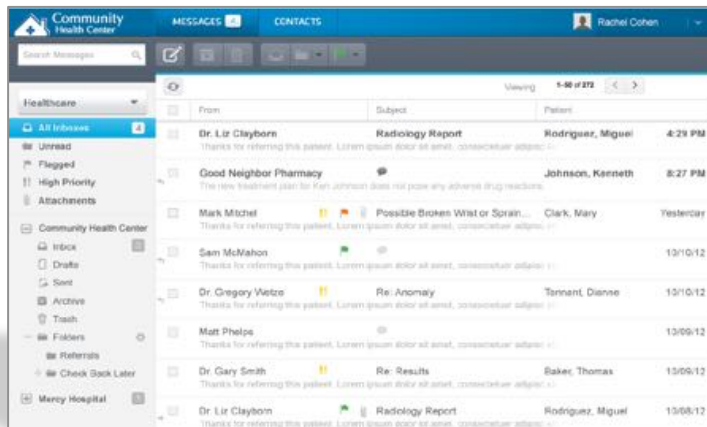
Community Health Center

MESSAGES 4

CONTACTS

Rachel Cohen

Search Messages

Healthcare

All Inboxes 4
Unread
Flagged
High Priority
Attachments

Community Health Center
Inbox
Drafts
Sent
Archive
Trash
Folders
Referrals
Check Back Later

Mercy Hospital

Viewing 1-50 of 272

| From | Subject | Patient | |
|---|---|---|---|
| Dr. Liz Clayborn<br>Thanks for referring this patient. Lorem ipsum dolor sit amet, consectetur adipisc | Radiology Report | Rodriguez, Miguel | 4:29 PM |
| Good Neighbor Pharmacy<br>The new treatment plan for Ken Johnson does not pose any adverse drug reactions | | Johnson, Kenneth | 8:27 PM |
| Mark Mitchel<br>Thanks for referring this patient. Lorem ipsum dolor sit amet, consectetur adipisc | Possible Broken Wrist or Sprain... | Clark, Mary | Yesterday |
| Sam McMahon<br>Thanks for referring this patient. Lorem ipsum dolor sit amet, consectetur adipisc | | | 10/10/12 |
| Dr. Gregory Wetzo<br>Thanks for referring this patient. Lorem ipsum dolor sit amet, consectetur adipisc | Re: Anomaly | Tennant, Dianne | 10/10/12 |
| Matt Phelps<br>Thanks for referring this patient. Lorem ipsum dolor sit amet, consectetur adipisc | | | 10/09/12 |
| Dr. Gary Smith<br>Thanks for referring this patient. Lorem ipsum dolor sit amet, consectetur adipisc | Re: Results | Baker, Thomas | 10/09/12 |
| Dr. Liz Clayborn<br>Thanks for referring this patient. Lorem ipsum dolor sit amet, consectetur adipisc | Radiology Report | Rodriguez, Miguel | 10/08/12 |